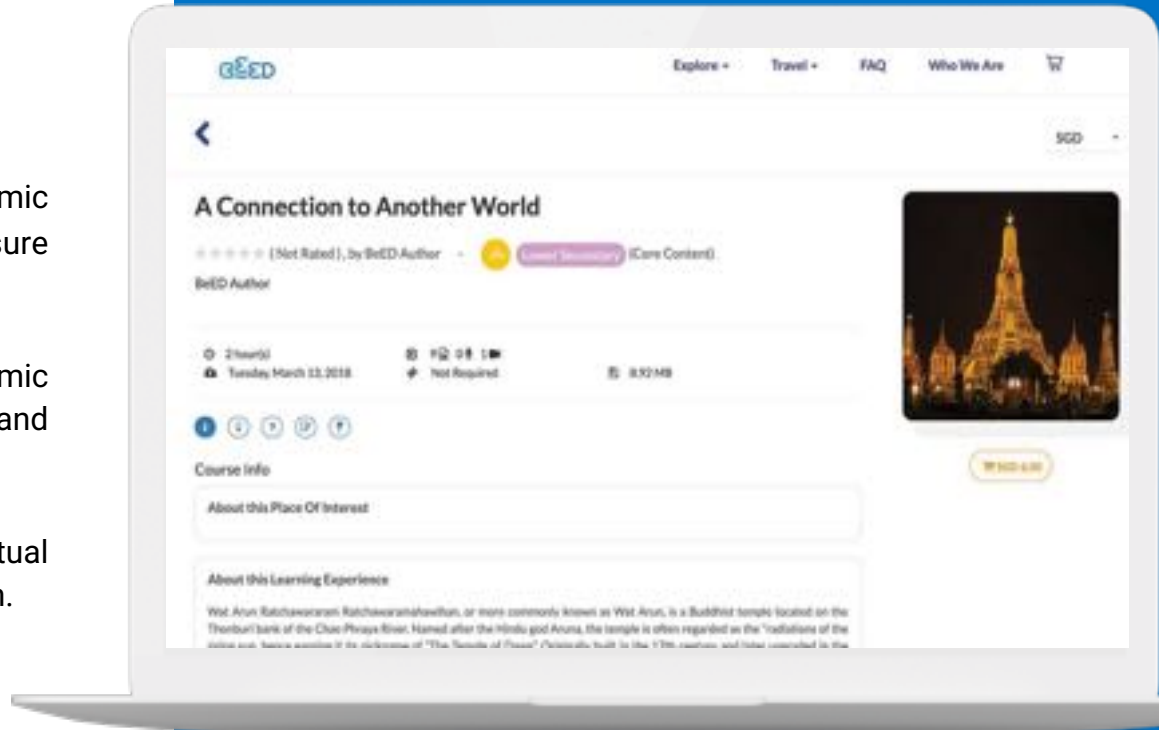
mic
sure

mic
and

tual
n.

BEED

Explore ▾ Travel ▾ FAQ Who We Are

SGD ▾

A Connection to Another World

(Not Rated), by BeED Author · Lower Secondary (Core Content)

BeED Author

2 hour(s)
Tuesday March 13, 2018
Not Required
8.92 MB

Course Info

About this Place Of Interest

About this Learning Experience

Wat Arun Ratchawararam Ratchawaramahawihan, or more commonly known as Wat Arun, is a Buddhist temple located on the Thonburi bank of the Chao Phraya River. Named after the Hindu god Aruna, the temple is often regarded as the "radiations of the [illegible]

SGD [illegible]